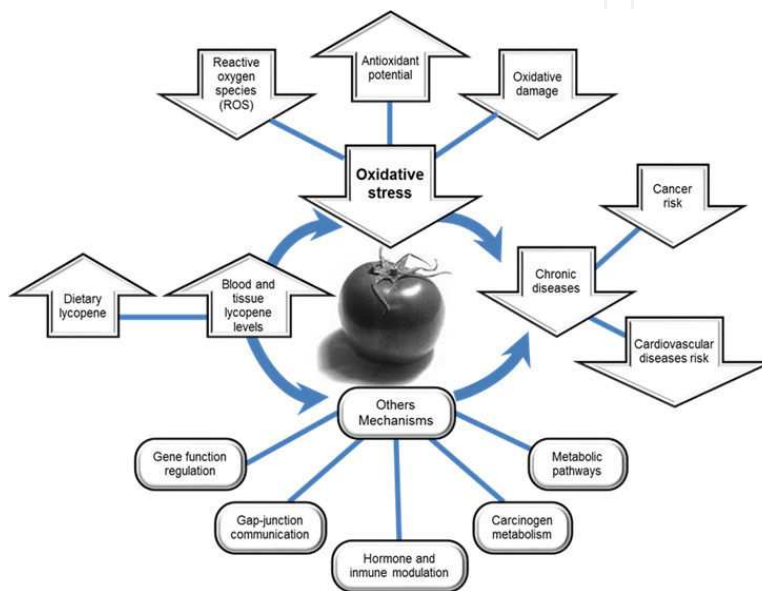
Reactive oxygen species (ROS)

Antioxidant potential

Oxidative damage

Oxidative stress

Cancer risk

Chronic diseases

Cardiovascular diseases risk

Dietary lycopene

Blood and tissue lycopene levels

Others Mechanisms

Gene function regulation

Gap-junction communication

Hormone and inmune modulation

Carcinogen metabolism

Metabolic pathways